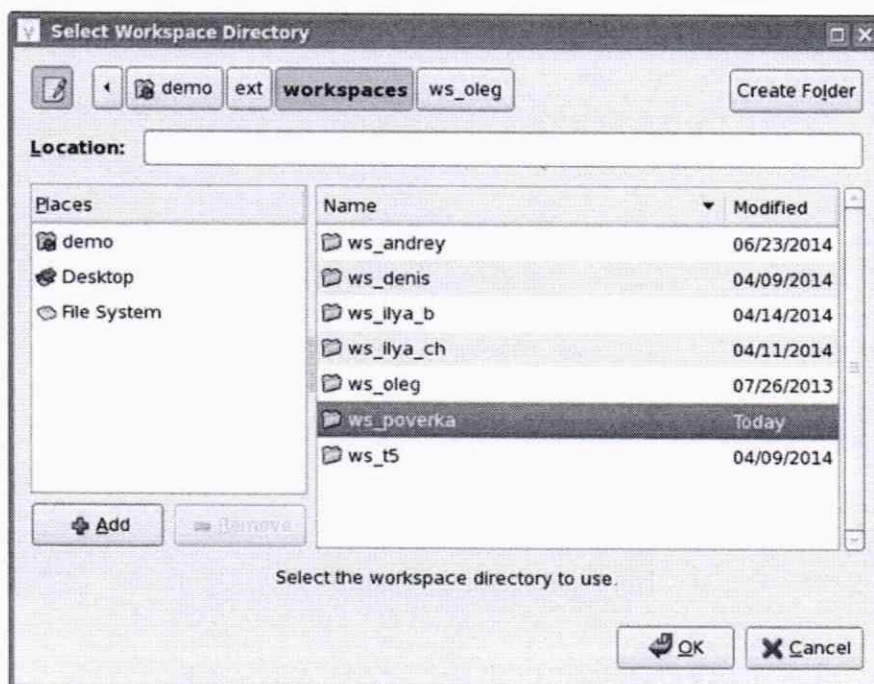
Select Workspace Directory

demo ext workspaces ws_oleg

Create Folder

Location:

| Places |
|---|
| demo |
| Desktop |
| File System |

| Name | Modified |
|---|---|
| ws_andrey | 06/23/2014 |
| ws_denis | 04/09/2014 |
| ws_ilya_b | 04/14/2014 |
| ws_ilya_ch | 04/11/2014 |
| ws_oleg | 07/26/2013 |
| ws_poverka | Today |
| ws_t5 | 04/09/2014 |

Add Remove

Select the workspace directory to use.

OK Cancel